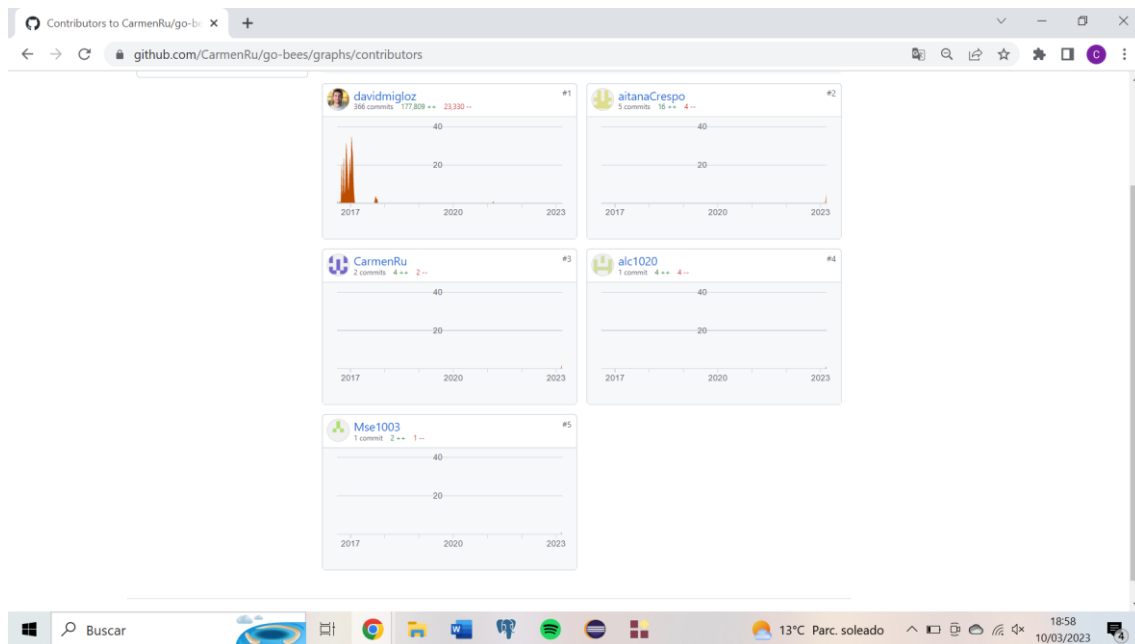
Contributors to CarmenRu/go-be ×

github.com/CarmenRu/go-bees/graphs/contributors

davidmigloz
366 commits 177,809 ++ 23,330 --
#1
40
20
2017 2020 2023

aitanaCrespo
5 commits 16 ++ 4 --
#2
40
20
2017 2020 2023

CarmenRu
2 commits 4 ++ 2 --
#3
40
20
2017 2020 2023

alc1020
1 commit 4 ++ 4 --
#4
40
20
2017 2020 2023

Mse1003
1 commit 2 ++ 1 --
#5
40
20
2017 2020 2023

Buscar
13°C Parc. soleado
18:58
10/03/2023
4